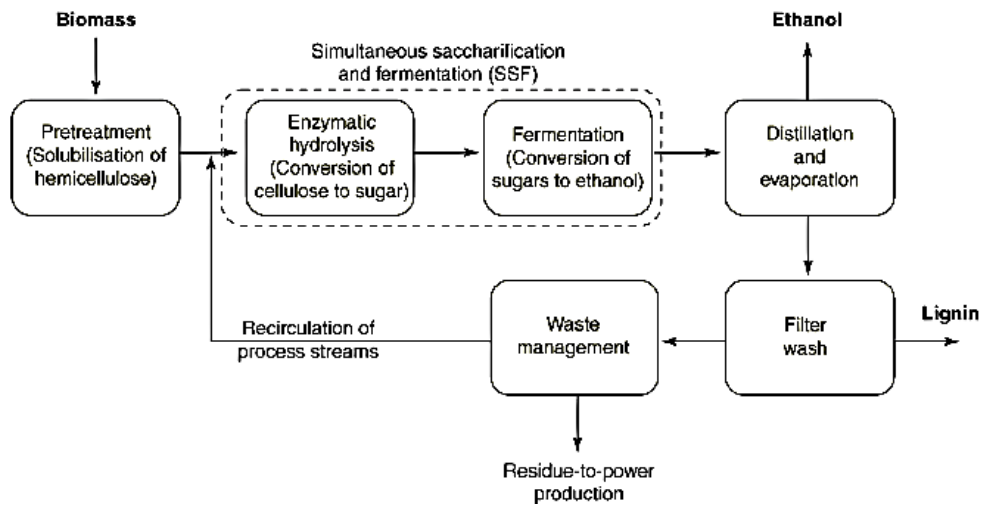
Biomass

Pretreatment (Solubilisation of hemicellulose)

Simultaneous saccharification and fermentation (SSF)

Enzymatic hydrolysis (Conversion of cellulose to sugar)

Fermentation (Conversion of sugars to ethanol)

Ethanol

Distillation and evaporation

Filter wash

Lignin

Waste management

Recirculation of process streams

Residue-to-power production